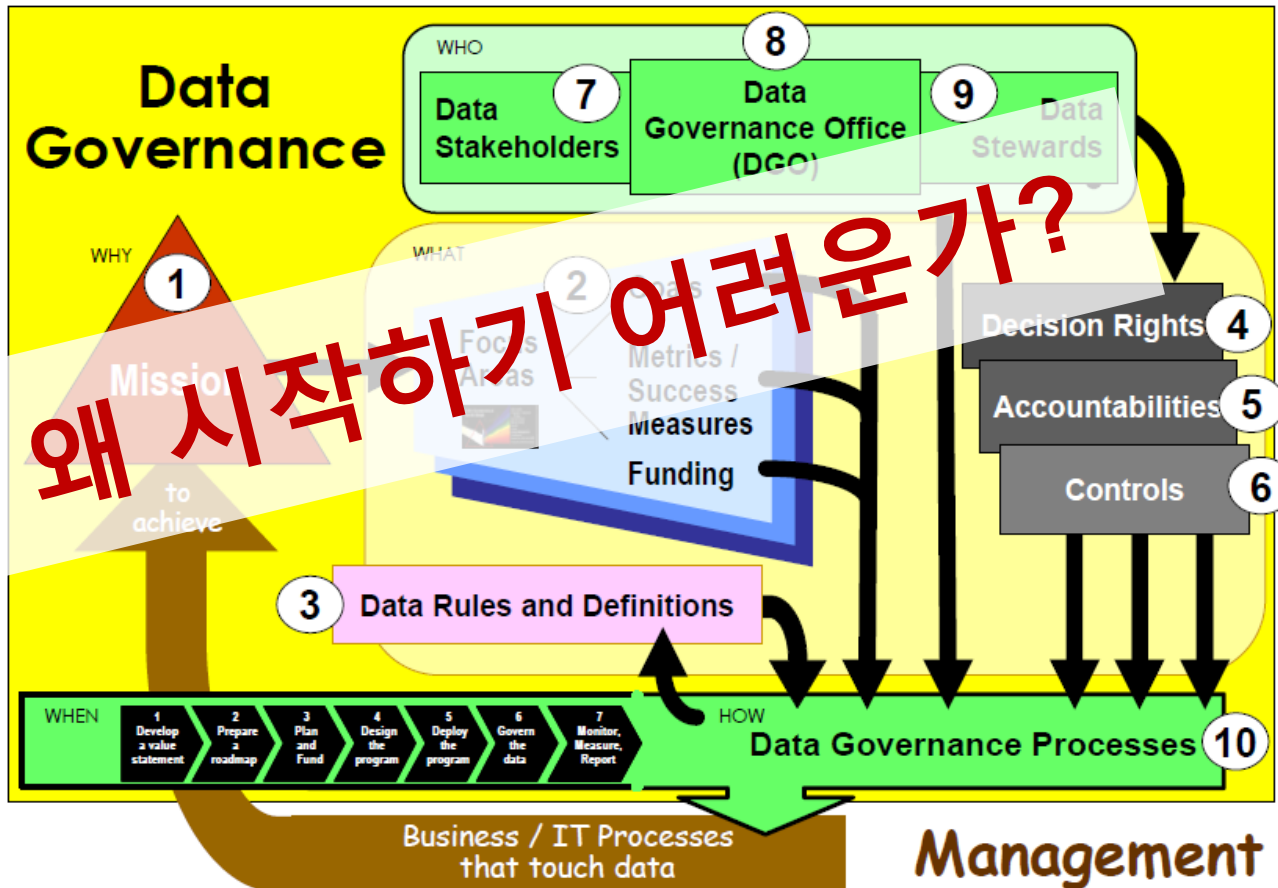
Data Governance

WHO

8

7 Data Stakeholders

Data Governance Office (DGO)

9 Data Stewards

왜 시작하기 어려운가?

WHY

1

Mission

to achieve

WHAT

2

Focus Areas

Goals

Metrics / Success Measures

Funding

Decision Rights 4

Accountabilities 5

Controls 6

3 Data Rules and Definitions

WHEN

1 Develop a value statement

2 Prepare a roadmap

3 Plan and Fund

4 Design the program

5 Deploy the program

6 Govern the data

7 Monitor, Measure, Report

HOW

Data Governance Processes 10

Business / IT Processes that touch data

Management